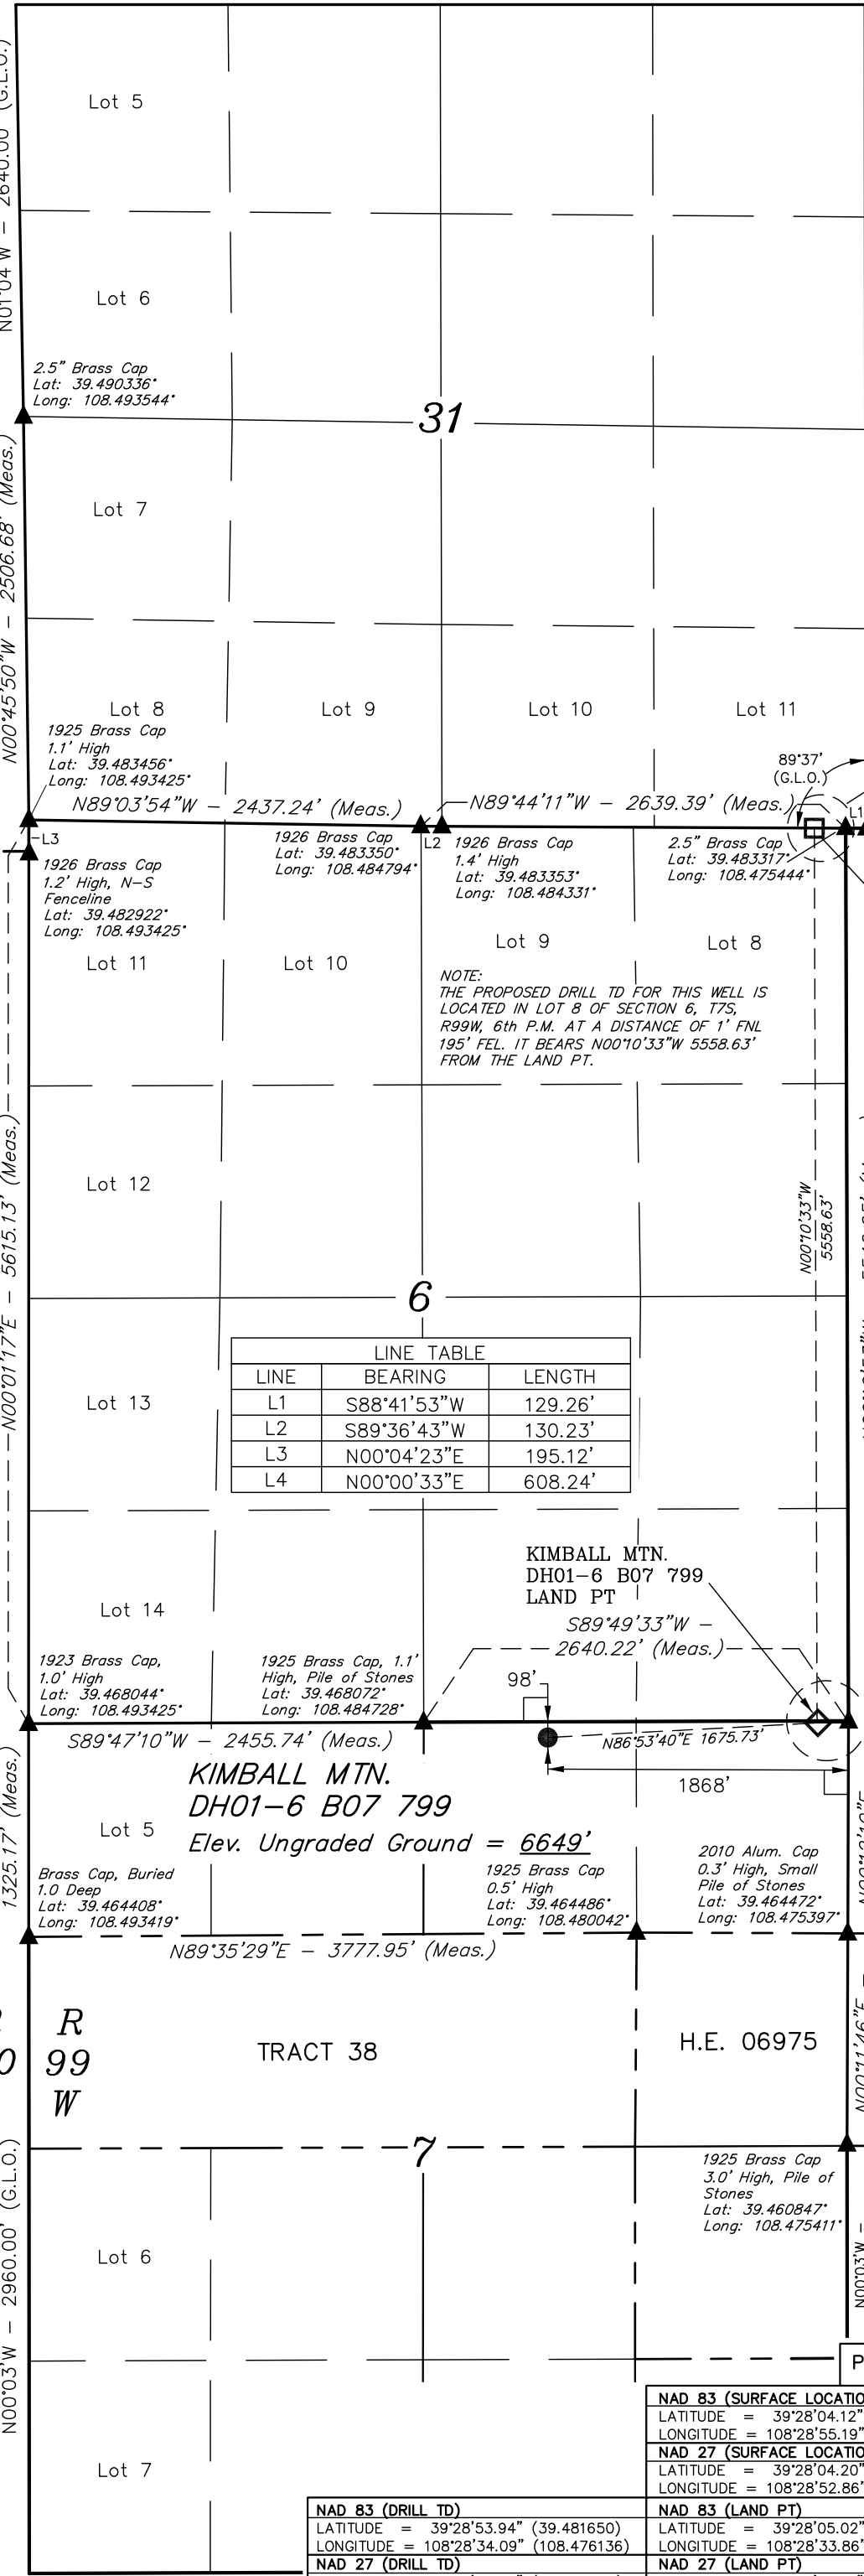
N01°04'W – 2640.00' (G.L.O.)

Lot 5

Lot 6

2.5" Brass Cap
Lat: 39.490336°
Long: 108.493544°

31

N00°45'50"W – 2506.68' (Meas.)

Lot 7

Lot 8
1925 Brass Cap
1.1' High
Lat: 39.483456°
Long: 108.493425°

Lot 9

Lot 10

Lot 11

89°37'
(G.L.O.)

N89°03'54"W – 2437.24' (Meas.)

N89°44'11"W – 2639.39' (Meas.)

L1

L3

1926 Brass Cap
1.2' High, N–S
Fenceline
Lat: 39.482922°
Long: 108.493425°

1926 Brass Cap
Lat: 39.483350°
Long: 108.484794°

L2

1926 Brass Cap
1.4' High
Lat: 39.483353°
Long: 108.484331°

2.5" Brass Cap
Lat: 39.483317°
Long: 108.475444°

Lot 11

Lot 10

Lot 9

Lot 8

NOTE:
THE PROPOSED DRILL TD FOR THIS WELL IS LOCATED IN LOT 8 OF SECTION 6, T7S, R99W, 6th P.M. AT A DISTANCE OF 1' FNL 195' FEL. IT BEARS N00°10'33"W 5558.63' FROM THE LAND PT.

Lot 12

N00°01'17"E – 5615.13' (Meas.)

N00°10'33"W
5558.63'

6

Lot 13

| LINE TABLE | | |
|---|---|---|
| LINE | BEARING | LENGTH |
| L1 | S88°41'53"W | 129.26' |
| L2 | S89°36'43"W | 130.23' |
| L3 | N00°04'23"E | 195.12' |
| L4 | N00°00'33"E | 608.24' |

KIMBALL MTN.
DH01–6 B07 799
LAND PT

Lot 14

S89°49'33"W –
2640.22' (Meas.)

1923 Brass Cap,
1.0' High
Lat: 39.468044°
Long: 108.493425°

1925 Brass Cap, 1.1'
High, Pile of Stones
Lat: 39.468072°
Long: 108.484728°

98'

S89°47'10"W – 2455.74' (Meas.)

N86°53'40"E 1675.73'

1868'

KIMBALL MTN.
DH01–6 B07 799
Elev. Ungraded Ground = 6649'

1325.17' (Meas.)

Lot 5

Brass Cap, Buried
1.0 Deep
Lat: 39.464408°
Long: 108.493419°

1925 Brass Cap
0.5' High
Lat: 39.464486°
Long: 108.480042°

2010 Alum. Cap
0.3' High, Small
Pile of Stones
Lat: 39.464472°
Long: 108.475397°

N89°35'29"E – 3777.95' (Meas.)

R
99
W

TRACT 38

H.E. 06975

N00°11'46"E

7

1925 Brass Cap
3.0' High, Pile of
Stones
Lat: 39.460847°
Long: 108.475411°

Lot 6

N00°03'W – 2960.00' (G.L.O.)

N00°03'W

Lot 7

NAD 83 (SURFACE LOCATIO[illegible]
LATITUDE = 39°28'04.12"
LONGITUDE = 108°28'55.19"
NAD 27 (SURFACE LOCATIO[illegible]
LATITUDE = 39°28'04.20"
LONGITUDE = 108°28'52.86'

NAD 83 (DRILL TD)
LATITUDE = 39°28'53.94" (39.481650)
LONGITUDE = 108°28'34.09" (108.476136)
NAD 27 (DRILL TD)

NAD 83 (LAND PT)
LATITUDE = 39°28'05.02"
LONGITUDE = 108°28'33.86'
NAD 27 (LAND PT)